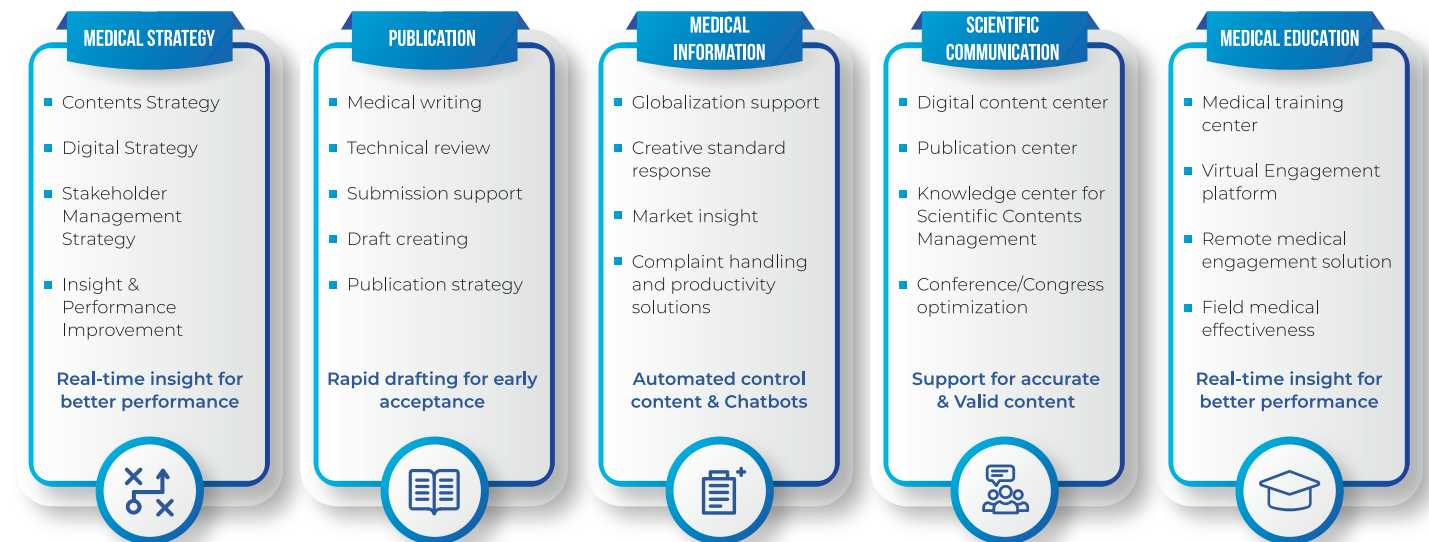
MEDICAL STRATEGY

- Contents Strategy
- Digital Strategy
- Stakeholder Management Strategy
- Insight & Performance Improvement

Real-time insight for better performance

PUBLICATION

- Medical writing
- Technical review
- Submission support
- Draft creating
- Publication strategy

Rapid drafting for early acceptance

MEDICAL INFORMATION

- Globalization support
- Creative standard response
- Market insight
- Complaint handling and productivity solutions

Automated control content & Chatbots

SCIENTIFIC COMMUNICATION

- Digital content center
- Publication center
- Knowledge center for Scientific Contents Management
- Conference/Congress optimization

Support for accurate & Valid content

MEDICAL EDUCATION

- Medical training center
- Virtual Engagement platform
- Remote medical engagement solution
- Field medical effectiveness

Real-time insight for better performance